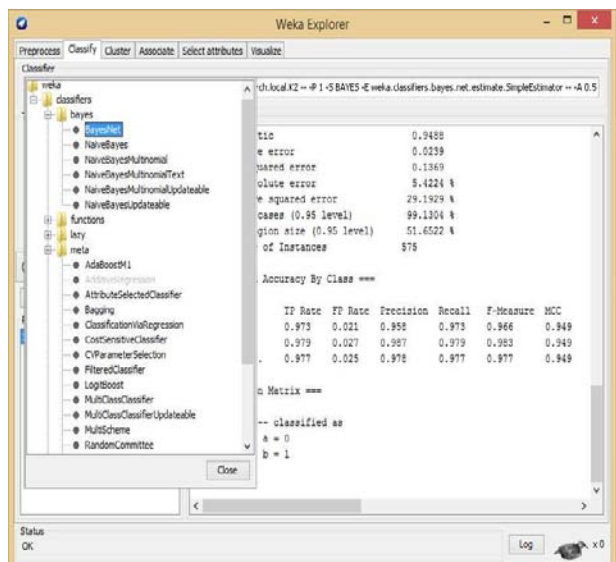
Weka Explorer

Preprocess Classify Cluster Associate Select attributes Visualize

Classifier

weka
classifiers
bayes
BayesNet
NaiveBayes
NaiveBayesMultinomial
NaiveBayesMultinomialText
NaiveBayesMultinomialUpdateable
NaiveBayesUpdateable
functions
lazy
meta
AdaBoostM1
AdditiveRegression
AttributeSelectedClassifier
Bagging
ClassificationViaRegression
CostSensitiveClassifier
CVParameterSelection
FilteredClassifier
LogitBoost
MultiClassClassifier
MultiClassClassifierUpdateable
MultiScheme
RandomCommittee

Close

rch.local.K2 -- -P 1 -S BAYES -E weka.classifiers.bayes.net.estimate.SimpleEstimator -- -A 0.5

| | |
|---|---|
| tic | 0.9488 |
| e error | 0.0239 |
| uared error | 0.1369 |
| olute error | 5.4224 % |
| e squared error | 29.1929 % |
| cases (0.95 level) | 99.1304 % |
| gion size (0.95 level) | 51.6522 % |
| of Instances | 575 |

Accuracy By Class ===

| | TP Rate | FP Rate | Precision | Recall | F-Measure | MCC |
|---|---|---|---|---|---|---|
| | 0.973 | 0.021 | 0.958 | 0.973 | 0.966 | 0.949 |
| | 0.979 | 0.027 | 0.987 | 0.979 | 0.983 | 0.949 |
| . | 0.977 | 0.025 | 0.978 | 0.977 | 0.977 | 0.949 |

n Matrix ===

-- classified as
a = 0
b = 1

Status
OK

Log

x 0